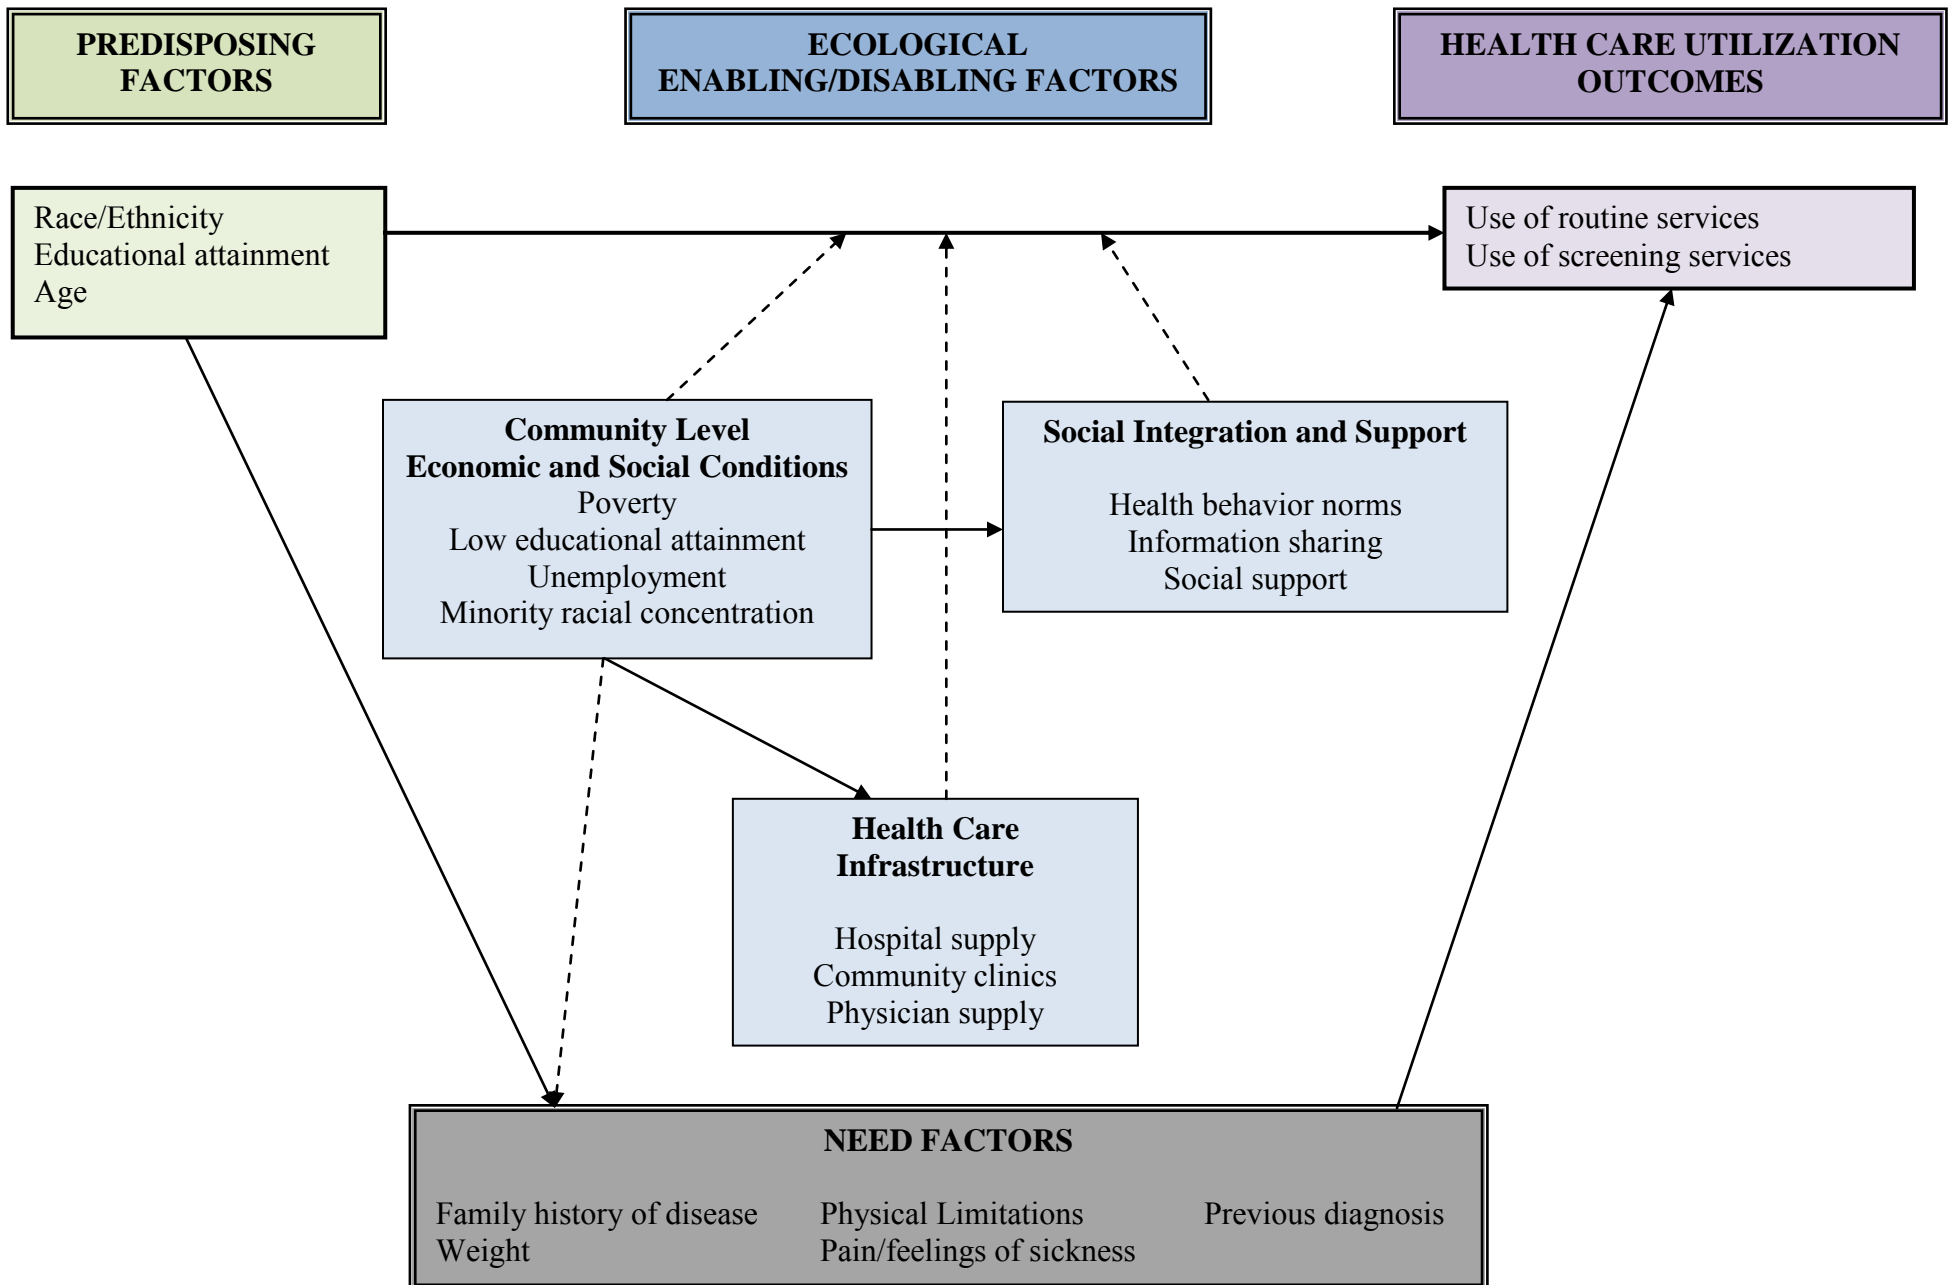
PREDISPOSING FACTORS

ECOLOGICAL ENABLING/DISABLING FACTORS

HEALTH CARE UTILIZATION OUTCOMES

Race/Ethnicity
Educational attainment
Age

Use of routine services
Use of screening services

Community Level
Economic and Social Conditions
Poverty
Low educational attainment
Unemployment
Minority racial concentration

Social Integration and Support

Health behavior norms
Information sharing
Social support

Health Care Infrastructure

Hospital supply
Community clinics
Physician supply

NEED FACTORS

Family history of disease
Weight

Physical Limitations
Pain/feelings of sickness

Previous diagnosis